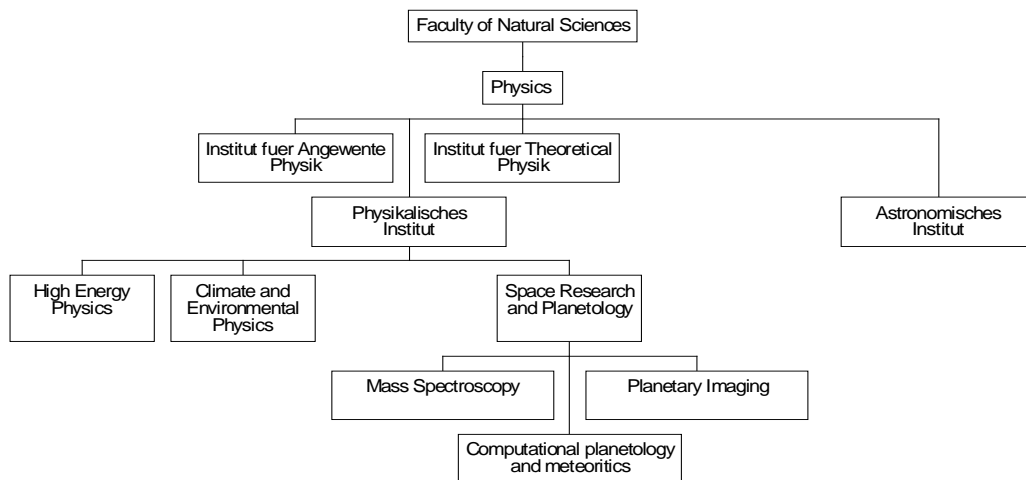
Faculty of Natural Sciences

Physics

Institut fuer Angewente Physik

Institut fuer Theoretical Physik

Physikalisches Institut

Astronomisches Institut

High Energy Physics

Climate and Environmental Physics

Space Research and Planetology

Mass Spectroscopy

Planetary Imaging

Computational planetology and meteoritics